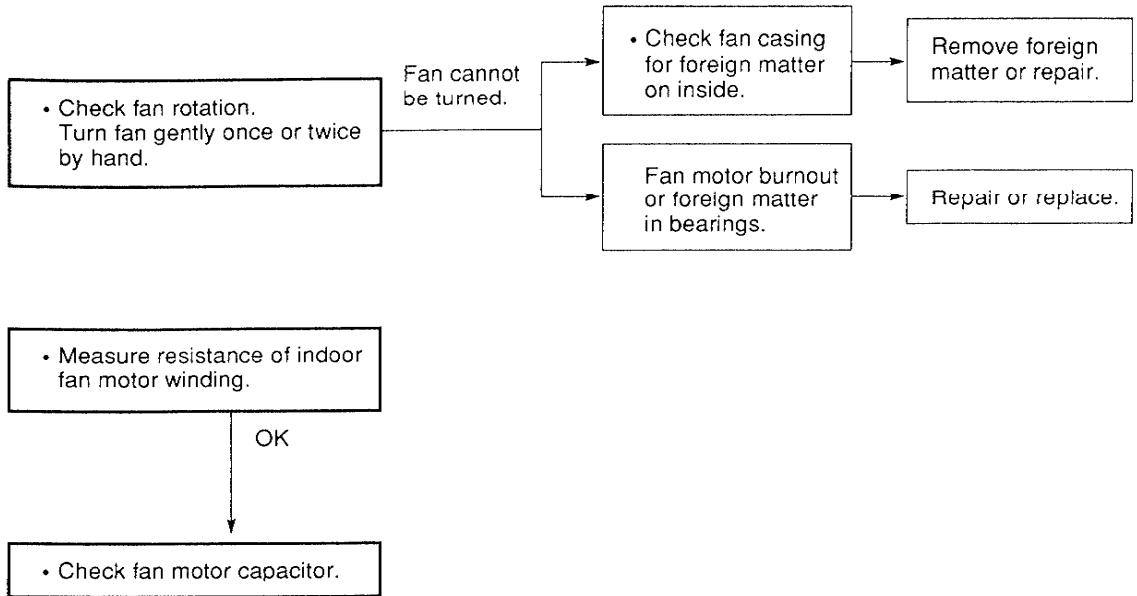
• Check fan rotation. Turn fan gently once or twice by hand.

Fan cannot be turned.

• Check fan casing for foreign matter on inside.

Remove foreign matter or repair.

Fan motor burnout or foreign matter in bearings.

Repair or replace.

• Measure resistance of indoor fan motor winding.

OK

• Check fan motor capacitor.